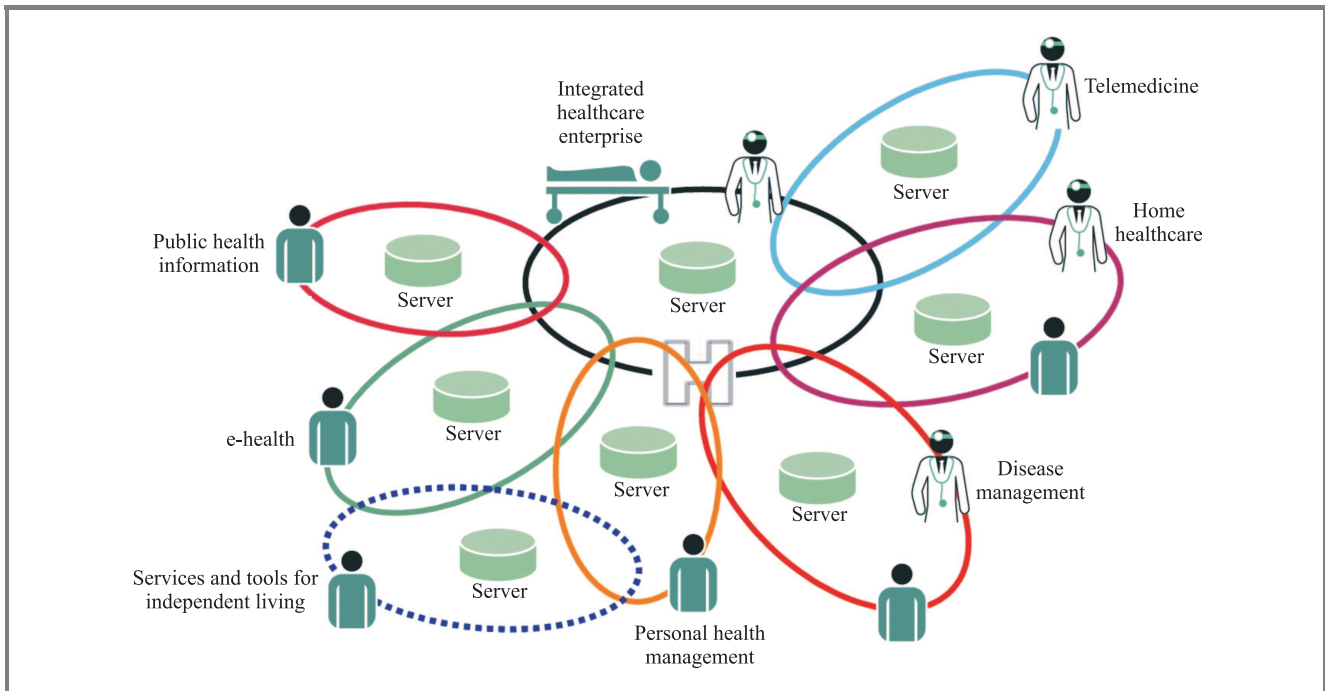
Integrated healthcare enterprise

Telemedicine

Server

Home healthcare

Public health information

Server

Server

Server

e-health

Server

Server

Disease management

Server

Services and tools for independent living

Server

Personal health management